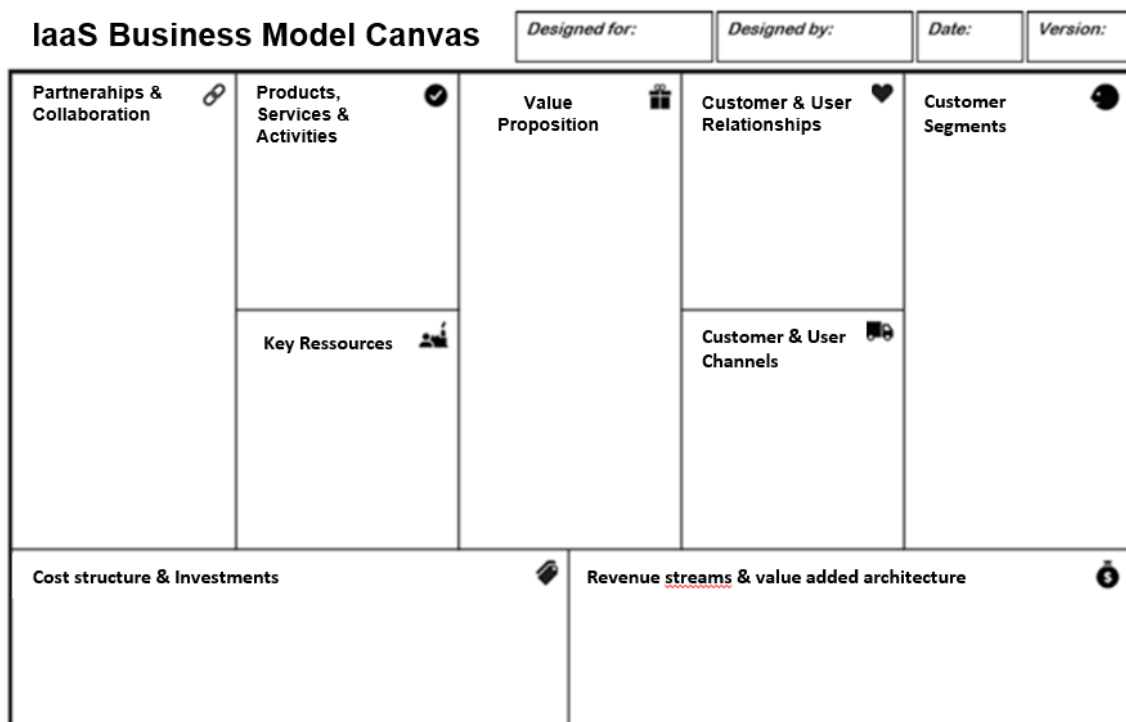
IaaS Business Model Canvas

Designed for:

Designed by:

Date:

Version:

Partnerahips & Collaboration

Products, Services & Activities

Key Ressources

Value Proposition

Customer & User Relationships

Customer & User Channels

Customer Segments

Cost structure & Investments

Revenue streams & value added architecture